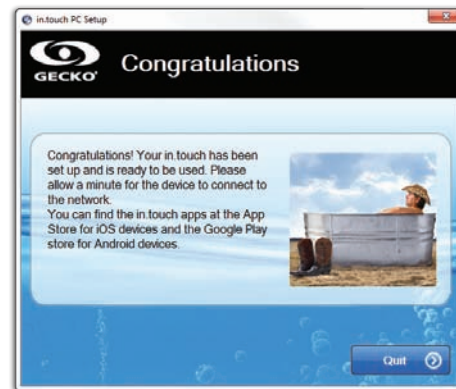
in.touch PC Setup

GECKO

Congratulations

Congratulations! Your in.touch has been set up and is ready to be used. Please allow a minute for the device to connect to the network.
You can find the in.touch apps at the App Store for iOS devices and the Google Play store for Android devices.

Quit